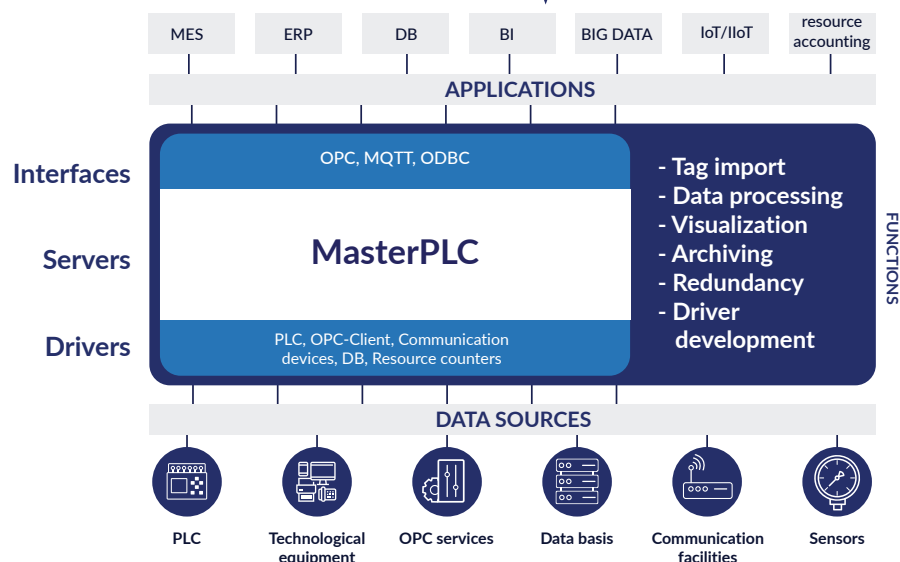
MES
ERP
DB
BI
BIG DATA
IoT/IIoT
resource accounting

APPLICATIONS

Interfaces
Servers
Drivers

OPC, MQTT, ODBC

MasterPLC

PLC, OPC-Client, Communication devices, DB, Resource counters

- Tag import
- Data processing
- Visualization
- Archiving
- Redundancy
- Driver development

FUNCTIONS

DATA SOURCES

PLC
Technological equipment
OPC services
Data basis
Communication facilities
Sensors